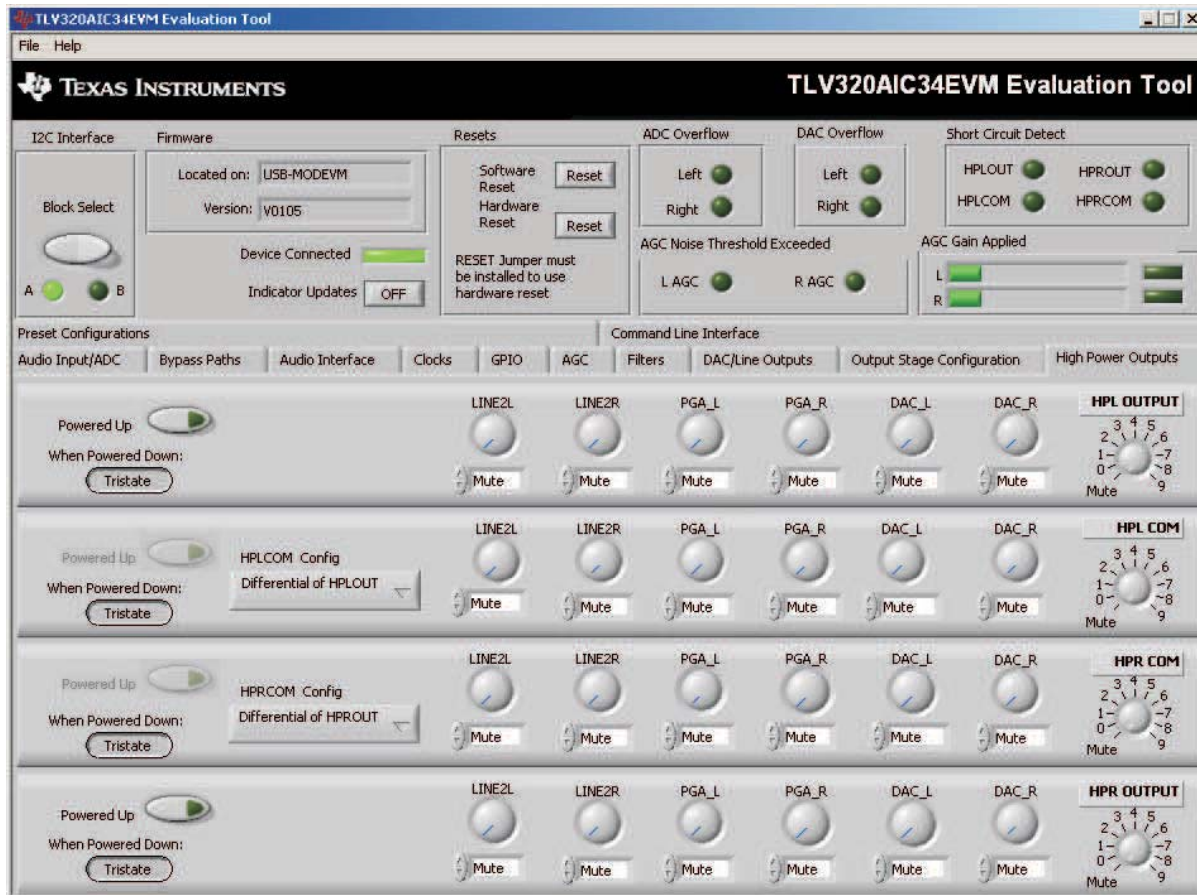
TLV320AIC34EVM Evaluation Tool

File Help

TEXAS INSTRUMENTS

TLV320AIC34EVM Evaluation Tool

I2C Interface

Block Select

A B

Firmware

Located on: USB-MODEVM

Version: V0105

Device Connected

Indicator Updates OFF

Resets

Software Reset Reset

Hardware Reset Reset

RESET Jumper must be installed to use hardware reset

ADC Overflow

Left

Right

DAC Overflow

Left

Right

Short Circuit Detect

HPLOUT HPROUT

HPLCOM HPRCOM

AGC Noise Threshold Exceeded

L AGC R AGC

AGC Gain Applied

L

R

Preset Configurations

Command Line Interface

Audio Input/ADC | Bypass Paths | Audio Interface | Clocks | GPIO | AGC | Filters | DAC/Line Outputs | Output Stage Configuration | High Power Outputs

Powered Up

When Powered Down:

Tristate

LINE2L LINE2R PGA_L PGA_R DAC_L DAC_R

Mute Mute Mute Mute Mute Mute

HPL OUTPUT

0 1 2 3 4 5 6 7 8 9 Mute

Powered Up

HPLCOM Config

Differential of HPLOUT

When Powered Down:

Tristate

LINE2L LINE2R PGA_L PGA_R DAC_L DAC_R

Mute Mute Mute Mute Mute Mute

HPL COM

0 1 2 3 4 5 6 7 8 9 Mute

Powered Up

HPRCOM Config

Differential of HPROUT

When Powered Down:

Tristate

LINE2L LINE2R PGA_L PGA_R DAC_L DAC_R

Mute Mute Mute Mute Mute Mute

HPR COM

0 1 2 3 4 5 6 7 8 9 Mute

Powered Up

When Powered Down:

Tristate

LINE2L LINE2R PGA_L PGA_R DAC_L DAC_R

Mute Mute Mute Mute Mute Mute

HPR OUTPUT

0 1 2 3 4 5 6 7 8 9 Mute